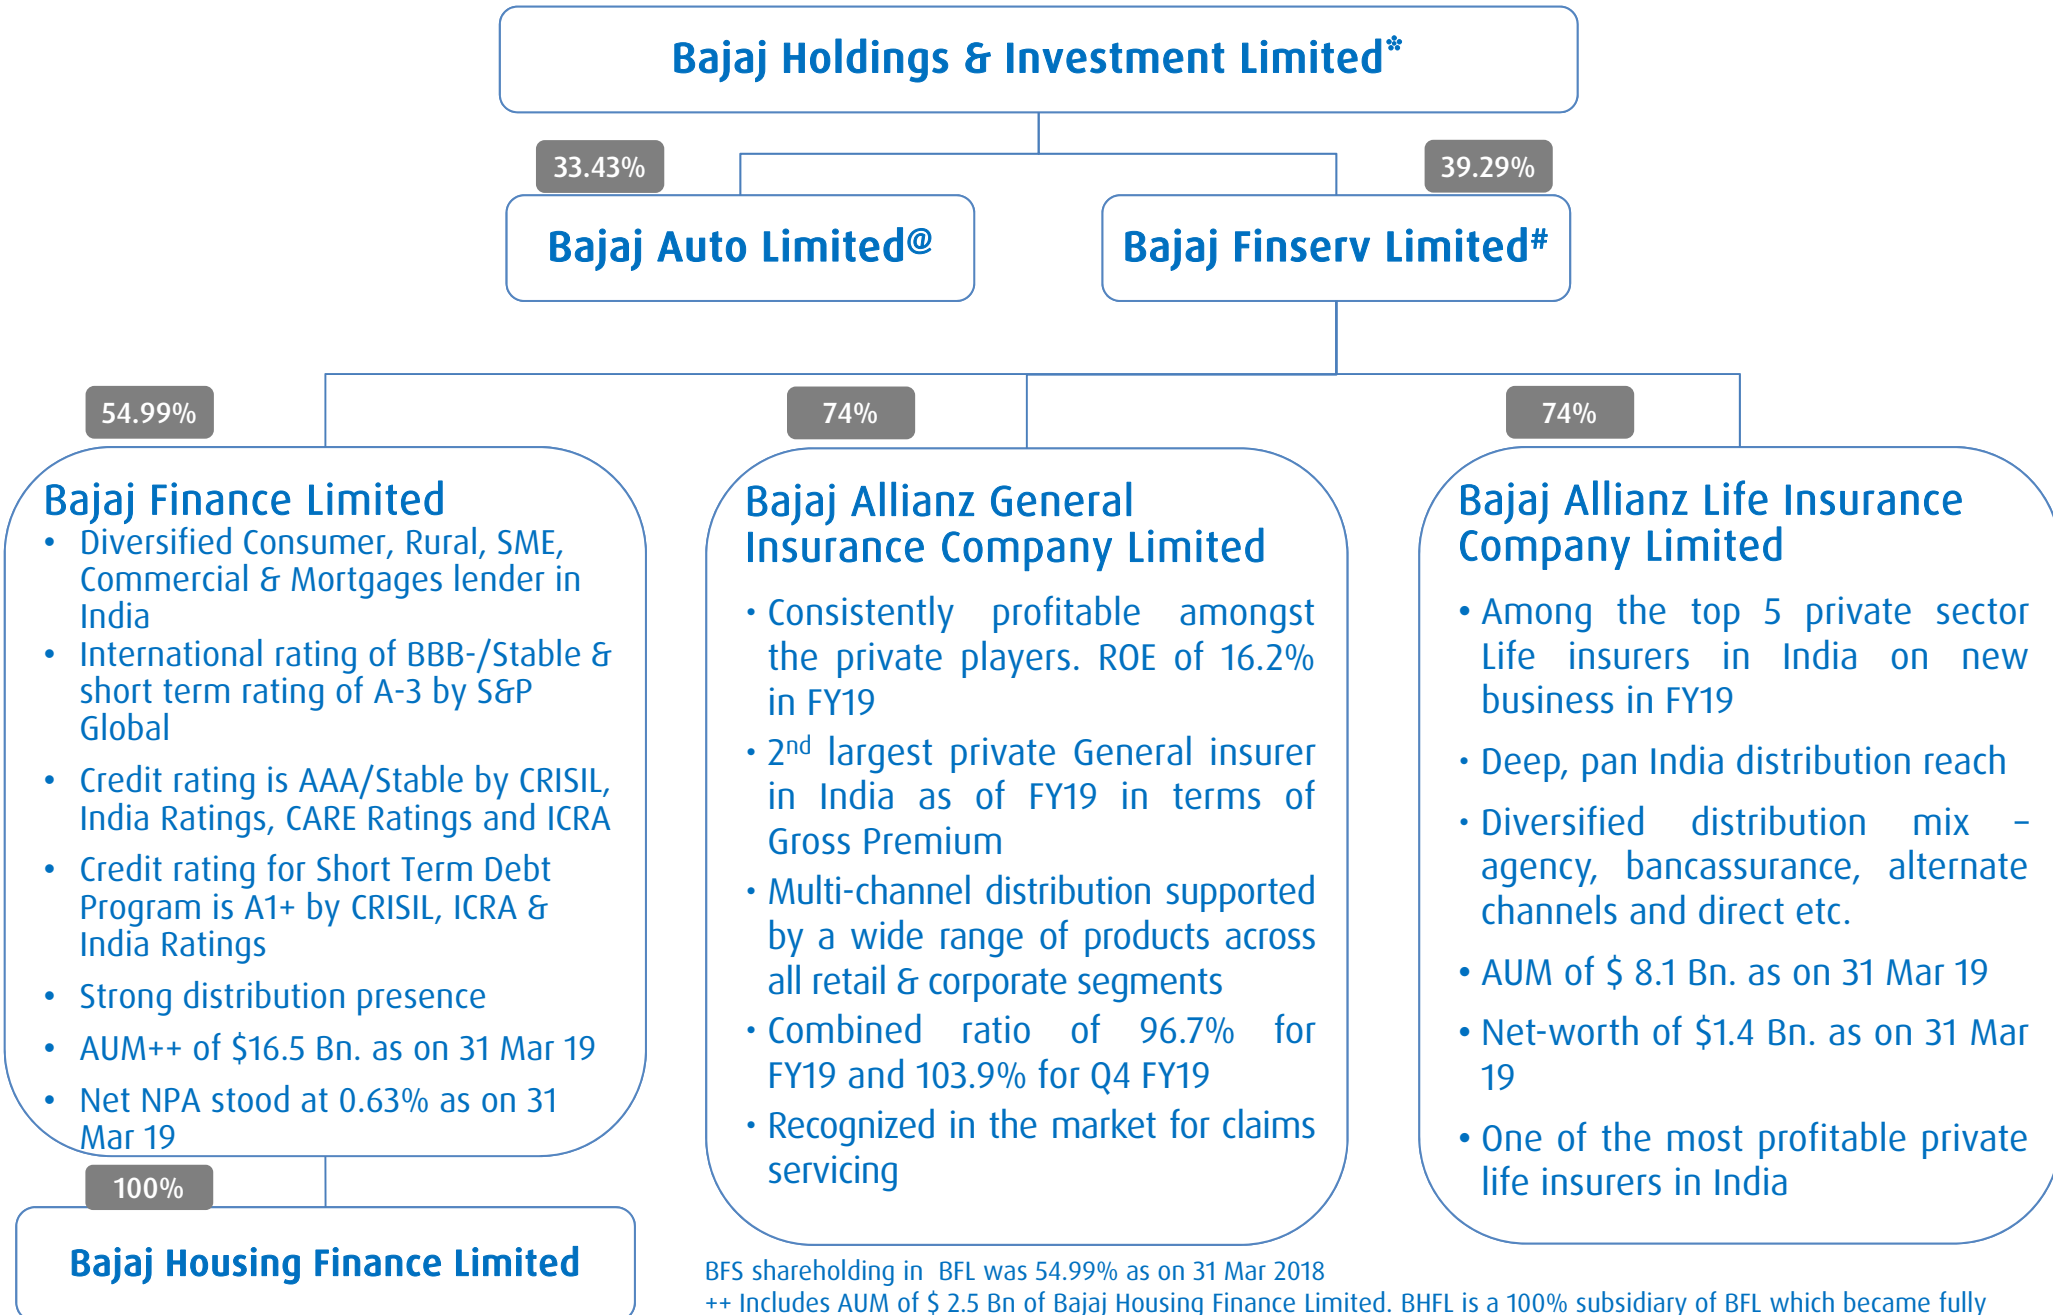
Bajaj Holdings & Investment Limited*

33.43%

39.29%

Bajaj Auto Limited@

Bajaj Finserv Limited#

54.99%

74%

74%

Bajaj Finance Limited

- Diversified Consumer, Rural, SME, Commercial & Mortgages lender in India
- International rating of BBB-/Stable & short term rating of A-3 by S&P Global
- Credit rating is AAA/Stable by CRISIL, India Ratings, CARE Ratings and ICRA
- Credit rating for Short Term Debt Program is A1+ by CRISIL, ICRA & India Ratings
- Strong distribution presence
- AUM++ of $16.5 Bn. as on 31 Mar 19
- Net NPA stood at 0.63% as on 31 Mar 19

100%

Bajaj Housing Finance Limited

Bajaj Allianz General Insurance Company Limited

- Consistently profitable amongst the private players. ROE of 16.2% in FY19
- 2$^{nd}$ largest private General insurer in India as of FY19 in terms of Gross Premium
- Multi-channel distribution supported by a wide range of products across all retail & corporate segments
- Combined ratio of 96.7% for FY19 and 103.9% for Q4 FY19
- Recognized in the market for claims servicing

Bajaj Allianz Life Insurance Company Limited

- Among the top 5 private sector Life insurers in India on new business in FY19
- Deep, pan India distribution reach
- Diversified distribution mix – agency, bancassurance, alternate channels and direct etc.
- AUM of $ 8.1 Bn. as on 31 Mar 19
- Net-worth of $1.4 Bn. as on 31 Mar 19
- One of the most profitable private life insurers in India

BFS shareholding in BFL was 54.99% as on 31 Mar 2018
++ Includes AUM of $ 2.5 Bn of Bajaj Housing Finance Limited. BHFL is a 100% subsidiary of BFL which became fully